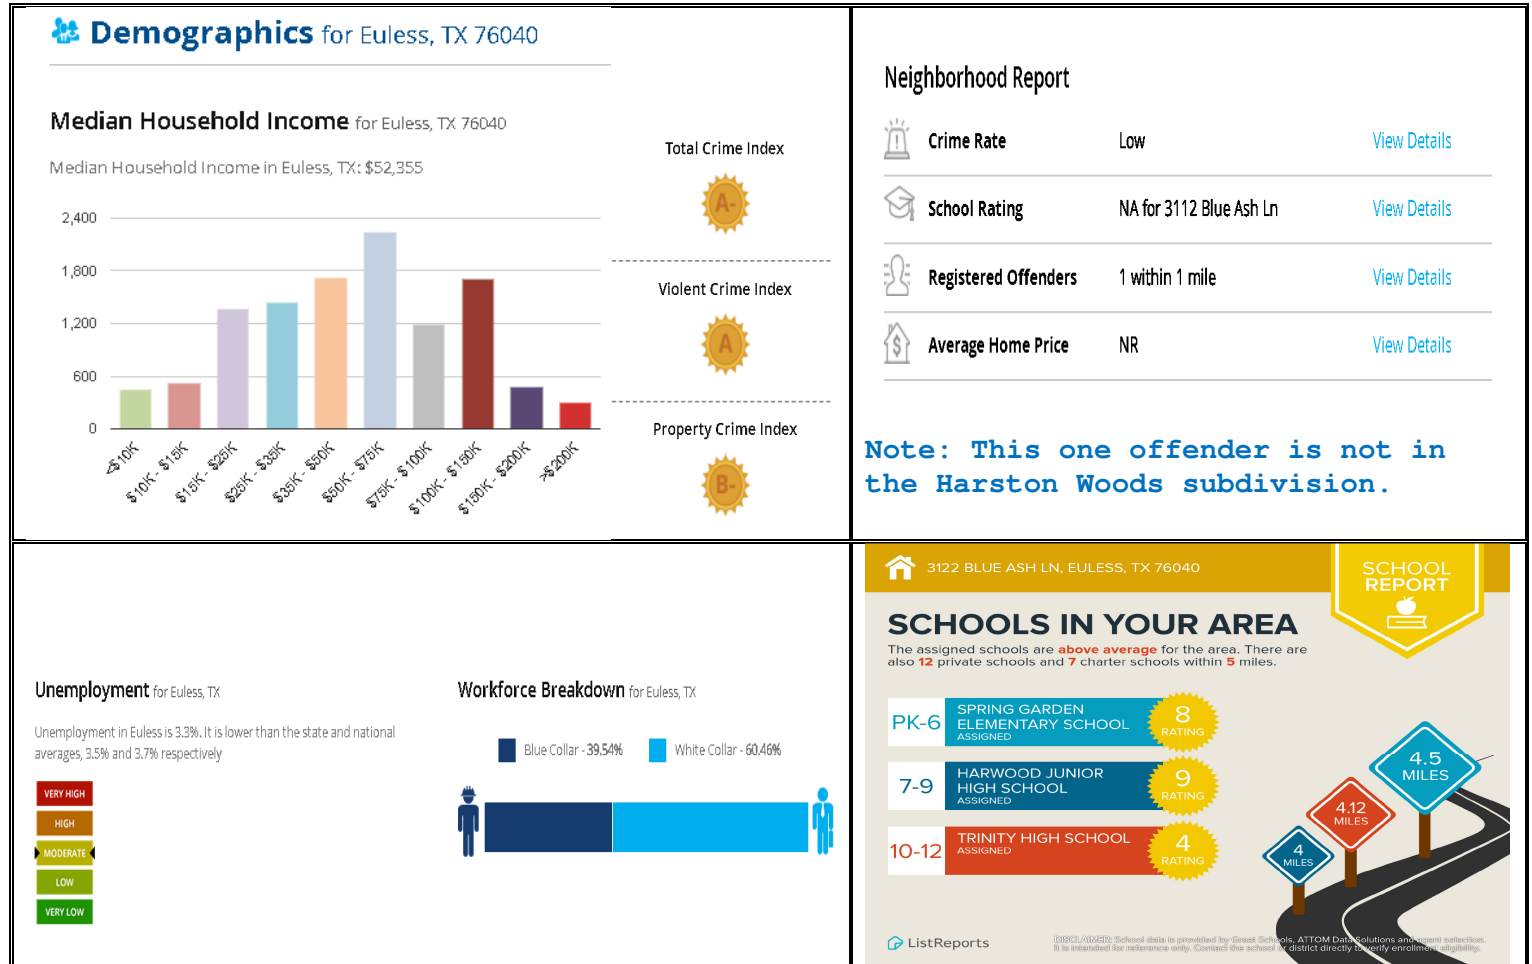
Demographics for Euless, TX 76040

Median Household Income for Euless, TX 76040

Median Household Income in Euless, TX: $52,355

2,400
1,800
1,200
600
0

<$10K
$10K - $15K
$15K - $25K
$25K - $35K
$35K - $50K
$50K - $75K
$75K - $100K
$100K - $150K
$150K - $200K
>$200K

Total Crime Index
A-

Violent Crime Index
A

Property Crime Index
B-

Neighborhood Report

| | | |
|---|---|---|
| Crime Rate | Low | View Details |
| School Rating | NA for 3112 Blue Ash Ln | View Details |
| Registered Offenders | 1 within 1 mile | View Details |
| Average Home Price | NR | View Details |

Note: This one offender is not in the Harston Woods subdivision.

Unemployment for Euless, TX

Unemployment in Euless is 3.3%. It is lower than the state and national averages, 3.5% and 3.7% respectively

VERY HIGH
HIGH
MODERATE
LOW
VERY LOW

Workforce Breakdown for Euless, TX

Blue Collar - 39.54%
White Collar - 60.46%

3122 BLUE ASH LN, EULESS, TX 76040

SCHOOL REPORT

SCHOOLS IN YOUR AREA

The assigned schools are above average for the area. There are also 12 private schools and 7 charter schools within 5 miles.

PK-6 SPRING GARDEN ELEMENTARY SCHOOL ASSIGNED 8 RATING

7-9 HARWOOD JUNIOR HIGH SCHOOL ASSIGNED 9 RATING

10-12 TRINITY HIGH SCHOOL ASSIGNED 4 RATING

4.5 MILES
4.12 MILES
4 MILES

ListReports

DISCLAIMER: School data is provided by Great Schools, ATTOM Data Solutions and agent selection. It is intended for reference only. Contact the school or district directly to verify enrollment eligibility.